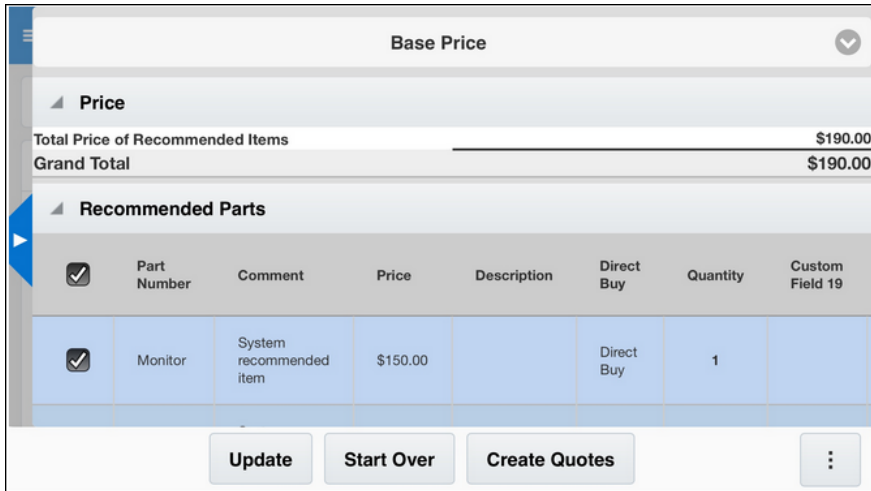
Base Price

Price

Total Price of Recommended Items $190.00
Grand Total $190.00

Recommended Parts

| ☑ | Part Number | Comment | Price | Description | Direct Buy | Quantity | Custom Field 19 |
|---|---|---|---|---|---|---|---|
| ☑ | Monitor | System recommended item | $150.00 | | Direct Buy | 1 | |

Update Start Over Create Quotes ⋮